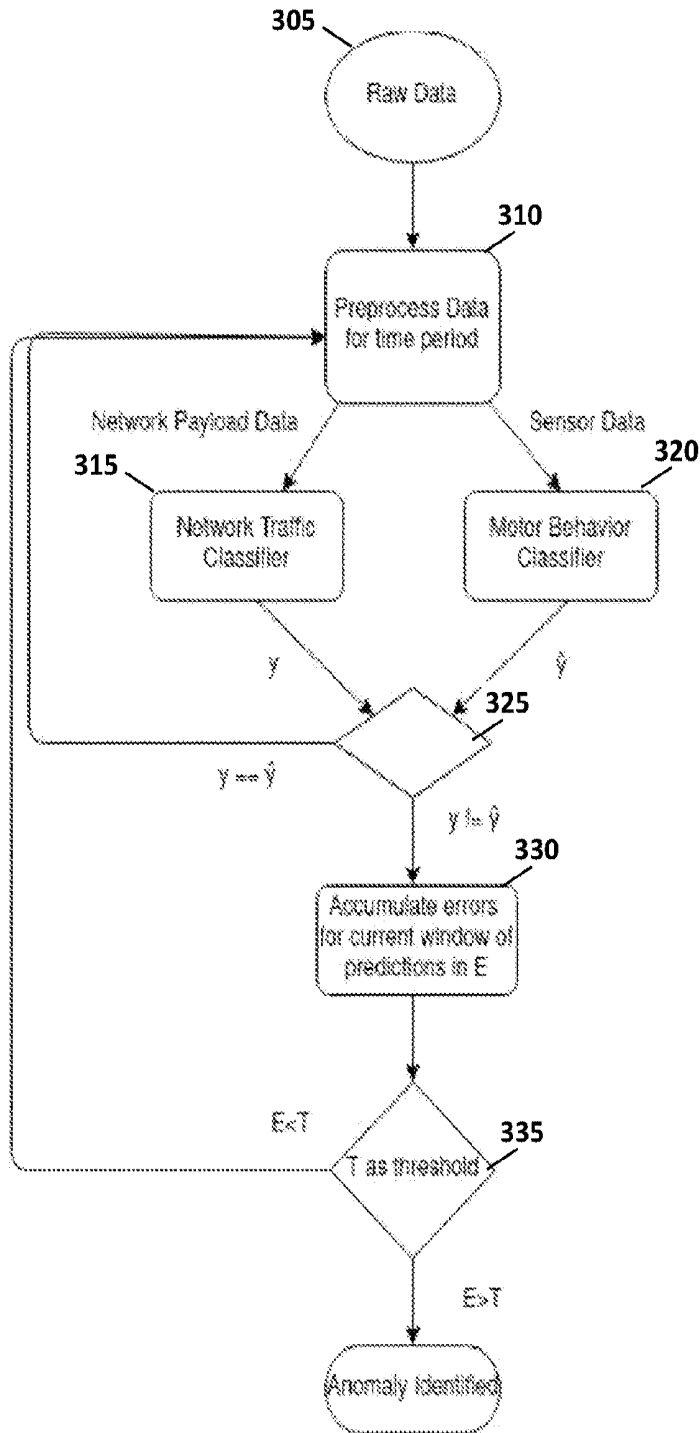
305

Raw Data

310

Preprocess Data for time period

Network Payload Data

Sensor Data

315

Network Traffic Classifier

320

Motor Behavior Classifier

$y$

$\hat{y}$

325

$y == \hat{y}$

$y != \hat{y}$

330

Accumulate errors for current window of predictions in E

E<T

335

T as threshold

E>T

Anomaly Identified